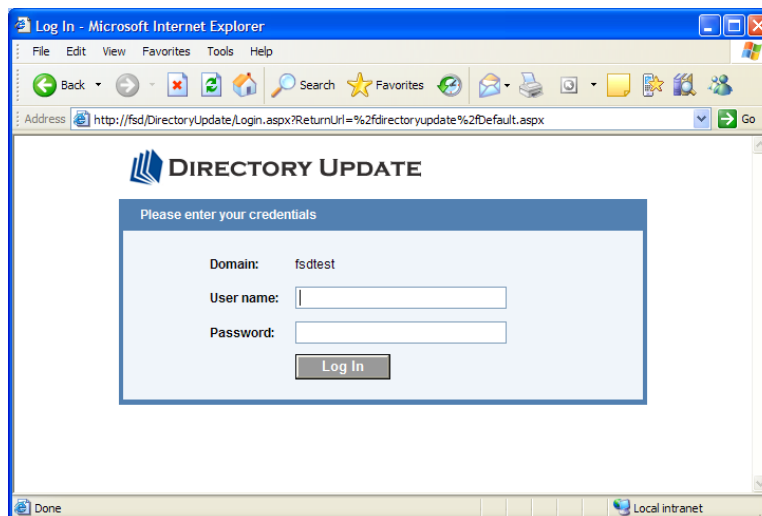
Log In - Microsoft Internet Explorer

File Edit View Favorites Tools Help

Back Search Favorites

Address http://fsd/DirectoryUpdate/Login.aspx?ReturnUrl=%2fdirectoryupdate%2fDefault.aspx Go

DIRECTORY UPDATE

Please enter your credentials

Domain: fsdtest

User name:

Password:

Log In

Done Local intranet